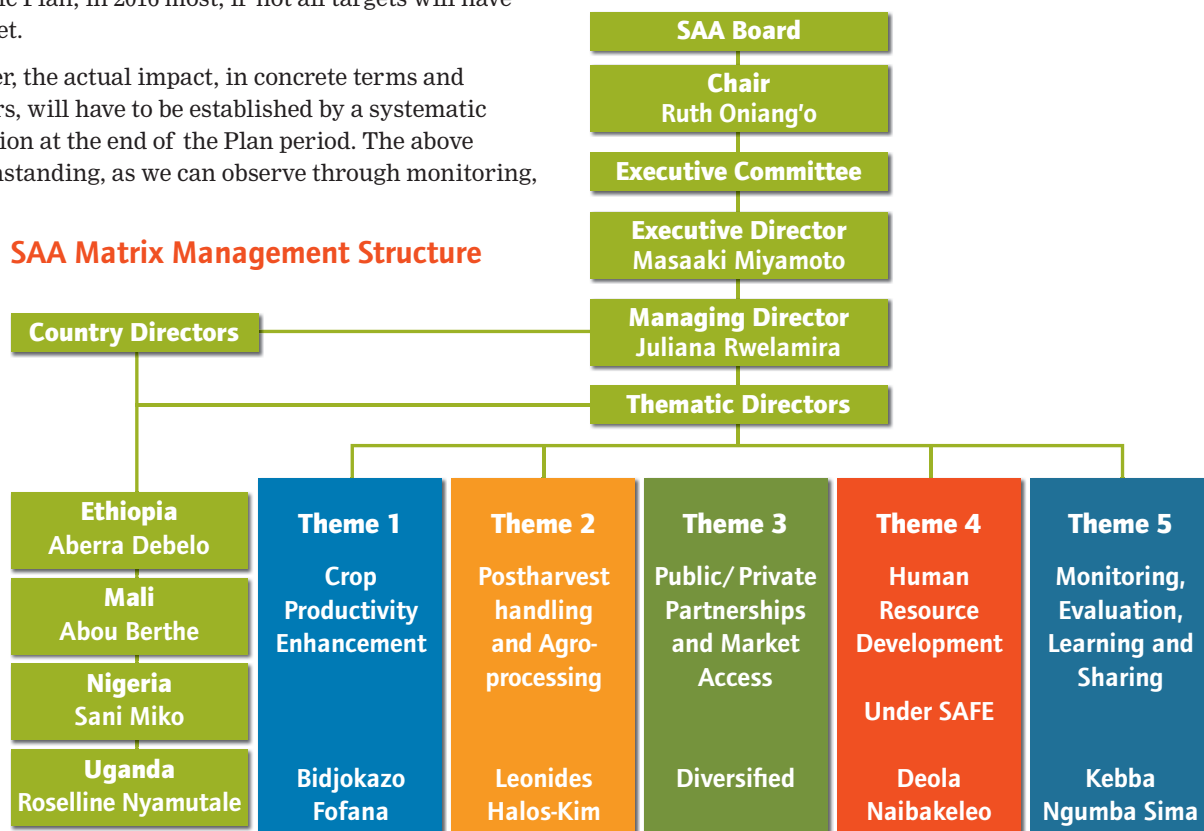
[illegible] Plan, in 2016 most, if not all targets will have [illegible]et.

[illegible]er, the actual impact, in concrete terms and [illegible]rs, will have to be established by a systematic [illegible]tion at the end of the Plan period. The above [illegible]standing, as we can observe through monitoring,

SAA Matrix Management Structure

SAA Board

Chair
Ruth Oniang'o

Executive Committee

Executive Director
Masaaki Miyamoto

Managing Director
Juliana Rwelamira

Country Directors

Thematic Directors

Ethiopia
Aberra Debelo

Mali
Abou Berthe

Nigeria
Sani Miko

Uganda
Roselline Nyamutale

Theme 1
Crop Productivity Enhancement
Bidjokazo Fofana

Theme 2
Postharvest handling and Agroprocessing
Leonides Halos-Kim

Theme 3
Public/ Private Partnerships and Market Access
Diversified

Theme 4
Human Resource Development
Under SAFE
Deola Naibakeleo

Theme 5
Monitoring, Evaluation, Learning and Sharing
Kebba Ngumba Sima